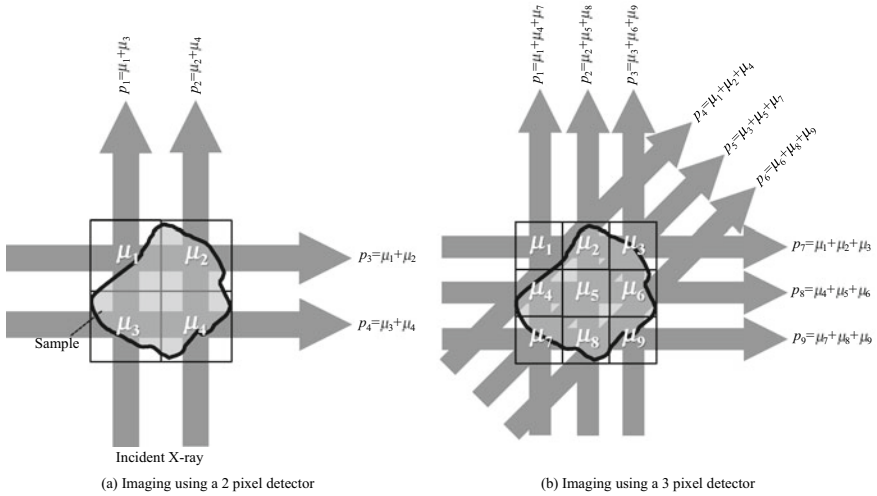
$p_1 = \mu_1 + \mu_3$

$p_2 = \mu_2 + \mu_4$

$\mu_1$ $\mu_2$

$\mu_3$ $\mu_4$

$p_3 = \mu_1 + \mu_2$

$p_4 = \mu_3 + \mu_4$

Sample

Incident X-ray

(a) Imaging using a 2 pixel detector

$p_1 = \mu_1 + \mu_4 + \mu_7$

$p_2 = \mu_2 + \mu_5 + \mu_8$

$p_3 = \mu_3 + \mu_6 + \mu_9$

$p_4 = \mu_1 + \mu_2 + \mu_4$

$p_5 = \mu_3 + \mu_5 + \mu_7$

$p_6 = \mu_6 + \mu_8 + \mu_9$

$\mu_1$ $\mu_2$ $\mu_3$

$\mu_4$ $\mu_5$ $\mu_6$

$\mu_7$ $\mu_8$ $\mu_9$

$p_7 = \mu_1 + \mu_2 + \mu_3$

$p_8 = \mu_4 + \mu_5 + \mu_6$

$p_9 = \mu_7 + \mu_8 + \mu_9$

(b) Imaging using a 3 pixel detector